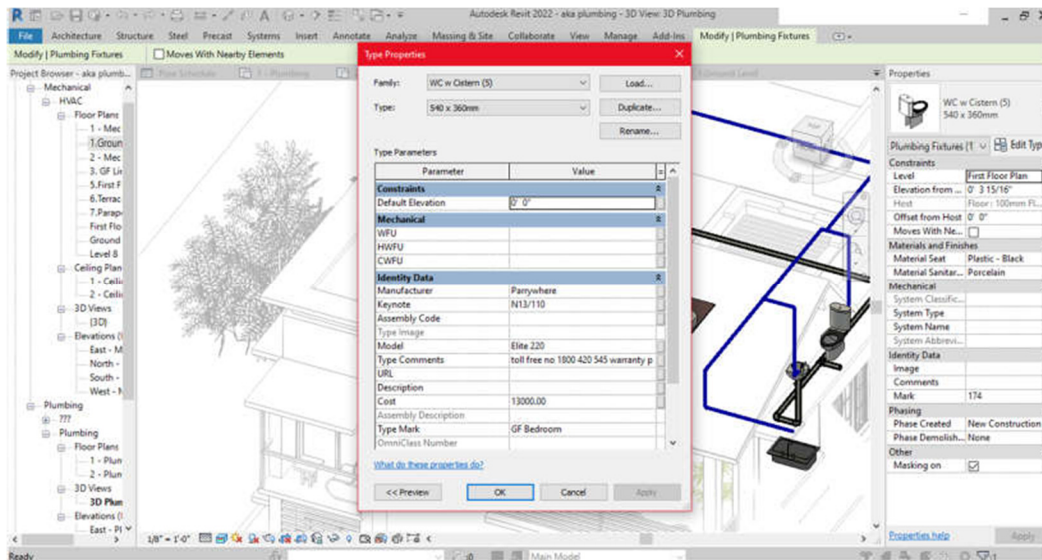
Autodesk Revit 2022 - aka plumbing - 3D View: 3D Plumbing

File Architecture Structure Steel Precast Systems Insert Annotate Analyze Massing & Site Collaborate View Manage Add-Ins Modify | Plumbing Fixtures

Modify | Plumbing Fixtures Moves With Nearby Elements

Project Browser - aka plumb...

Mechanical
HVAC
Floor Plans
1 - Mec
1.Groun
2 - Mec
3. GF Li
5.First F
6.Terrac
7.Parap
First Flo
Ground
Level 8
Ceiling Plan
1 - Ceili
2 - Ceili
3D Views
{3D}
Elevations (
East - M
North -
South -
West - M
Plumbing
???
Plumbing
Floor Plans
1 - Plun
2 - Plun
3D Views
3D Plun
Elevations (
East - Pl

Type Properties

Family: WC w Cistern (5) Load...
Type: 540 x 360mm Duplicate...
Rename...

Type Parameters

| Parameter | Value |
|---|---|
| **Constraints** | |
| Default Elevation | 0' 0" |
| **Mechanical** | |
| WFU | |
| HWFU | |
| CWFU | |
| **Identity Data** | |
| Manufacturer | Parrywhere |
| Keynote | N13/110 |
| Assembly Code | |
| Type Image | |
| Model | Elite 220 |
| Type Comments | toll free no 1800 420 545 warranty p |
| URL | |
| Description | |
| Cost | 13000.00 |
| Assembly Description | |
| Type Mark | GF Bedroom |
| OmniClass Number | |

What do these properties do?

<< Preview OK Cancel Apply

Properties

WC w Cistern (5)
540 x 360mm

Plumbing Fixtures (1 Edit Typ

| | |
|---|---|
| **Constraints** | |
| Level | First Floor Plan |
| Elevation from ... | 0' 3 15/16" |
| Host | Floor : 100mm Fl... |
| Offset from Host | 0' 0" |
| Moves With Ne... | |
| **Materials and Finishes** | |
| Material Seat | Plastic - Black |
| Material Sanitar... | Porcelain |
| **Mechanical** | |
| System Classific... | |
| System Type | |
| System Name | |
| System Abbrevi... | |
| **Identity Data** | |
| Image | |
| Comments | |
| Mark | 174 |
| **Phasing** | |
| Phase Created | New Construction |
| Phase Demolish... | None |
| **Other** | |
| Masking on | ☑ |

Properties help Apply

1/8" = 1'-0"

Ready :0 Main Model